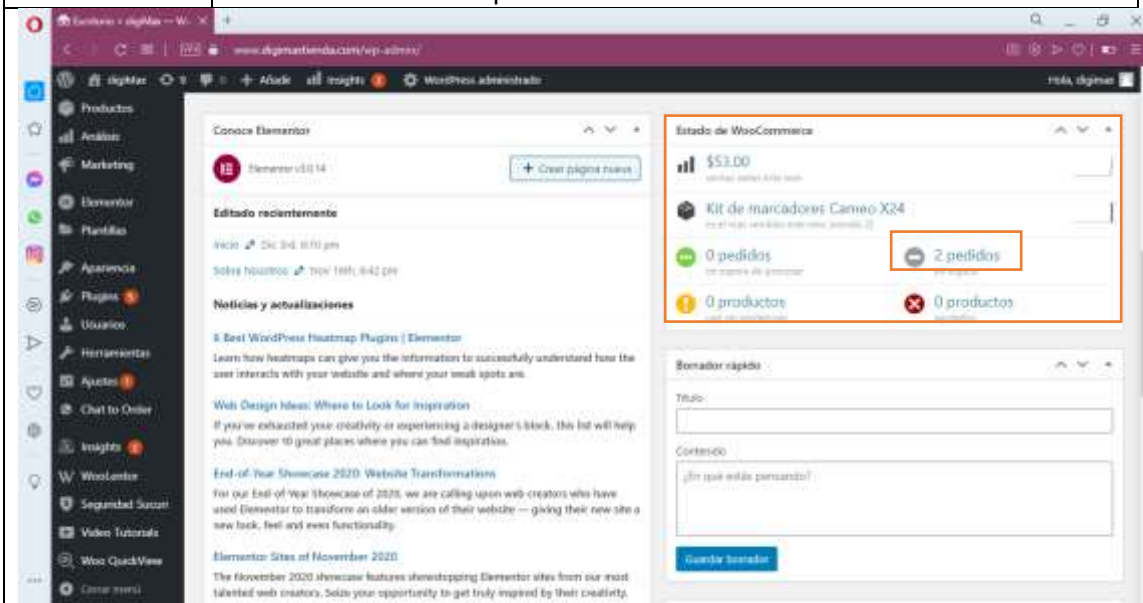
Escritorio ‹ digiMar — W...

www.digimartienda.com/wp-admin/

digiMar 9 0 + Añadir Insights 3 WordPress administrado

Hola, digimar

Productos
Análisis
Marketing
Elementor
Plantillas
Apariencia
Plugins 5
Usuarios
Herramientas
Ajustes 1
Chat to Order
Insights 3
WooLentor
Seguridad Sucuri
Video Tutorials
Woo QuickView
Cerrar menú

Conoce Elementor

Elementor v3.0.14

+ Crear página nueva

Editado recientemente

Inicio Dic 3rd, 8:10 pm

Sobre Nosotros Nov 16th, 6:42 pm

Noticias y actualizaciones

6 Best WordPress Heatmap Plugins | Elementor

Learn how heatmaps can give you the information to successfully understand how the user interacts with your website and where your weak spots are.

Web Design Ideas: Where to Look for Inspiration

If you've exhausted your creativity or experiencing a designer's block, this list will help you. Discover 10 great places where you can find inspiration.

End-of-Year Showcase 2020: Website Transformations

For our End-of-Year Showcase of 2020, we are calling upon web creators who have used Elementor to transform an older version of their website — giving their new site a new look, feel and even functionality.

Elementor Sites of November 2020

The November 2020 showcase features showstopping Elementor sites from our most talented web creators. Seize your opportunity to get truly inspired by their creativity.

Estado de WooCommerce

$53.00
ventas netas este mes

Kit de marcadores Cameo X24
es el más vendido este mes (vendido 2)

0 pedidos
en espera de procesar

2 pedidos
en espera

0 productos
casi sin existencias

0 productos
agotados

Borrador rápido

Título

Contenido

¿En qué estás pensando?

Guardar borrador